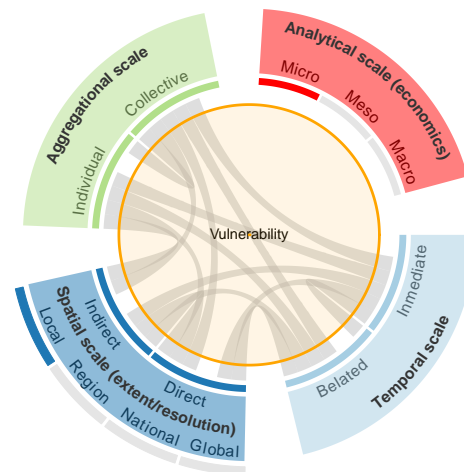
Aggregational scale
Individual
Collective

Analytical scale (economics)
Micro
Meso
Macro

Vulnerability

Temporal scale
Immediate
Belated

Spatial scale (extent/resolution)
Indirect
Direct
Local
Region
National
Global